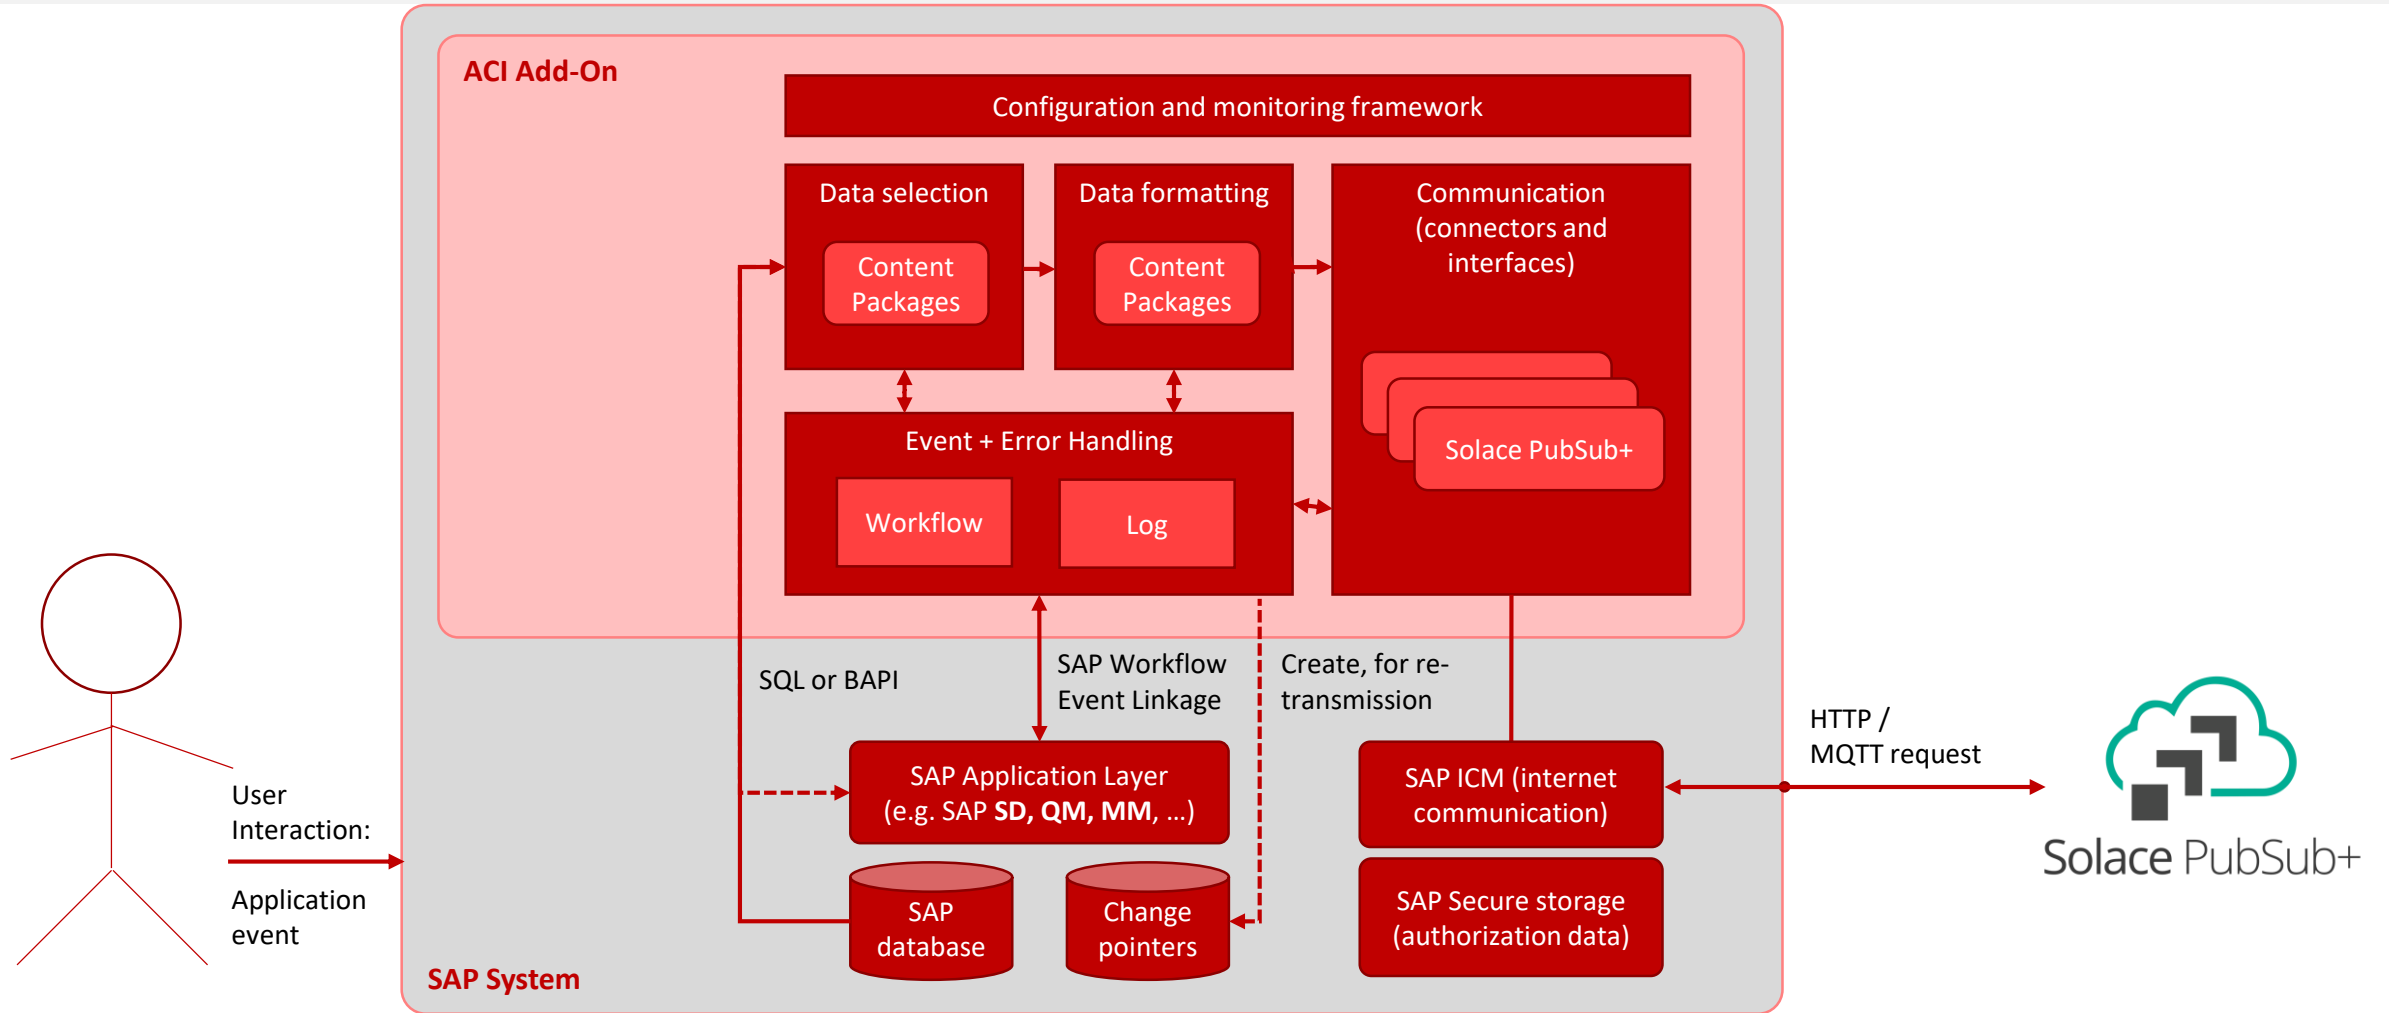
ACI Add-On

Configuration and monitoring framework

Data selection

Content Packages

Data formatting

Content Packages

Communication (connectors and interfaces)

Solace PubSub+

Event + Error Handling

Workflow

Log

SQL or BAPI

SAP Workflow Event Linkage

Create, for re-transmission

SAP Application Layer (e.g. SAP **SD, QM, MM**, …)

SAP database

Change pointers

SAP ICM (internet communication)

SAP Secure storage (authorization data)

HTTP / MQTT request

Solace PubSub+

User Interaction:

Application event

SAP System